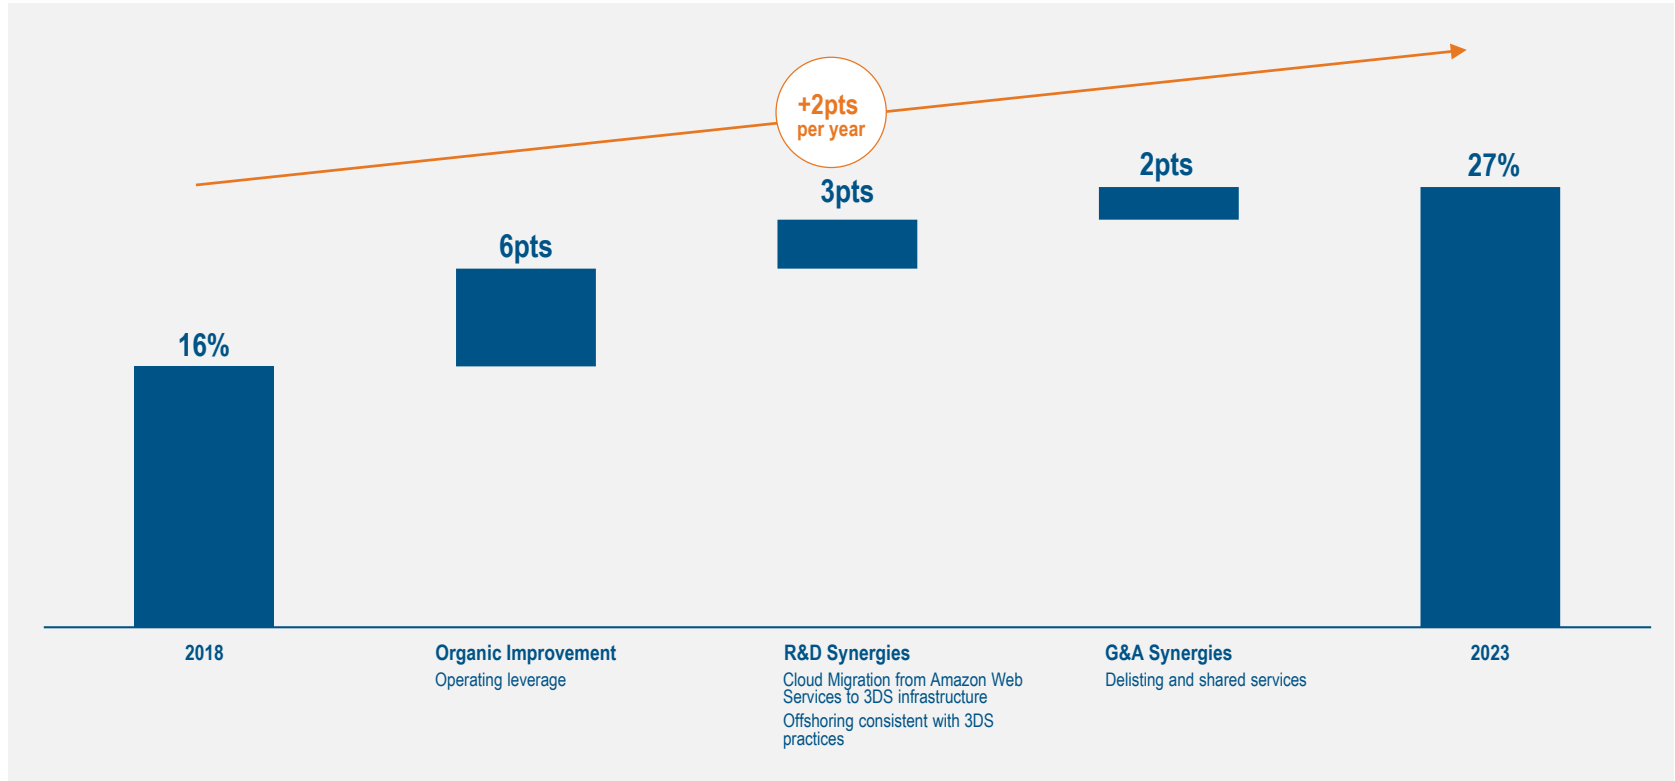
+2pts
per year

16%

6pts

3pts

2pts

27%

2018

Organic Improvement
Operating leverage

R&D Synergies
Cloud Migration from Amazon Web Services to 3DS infrastructure
Offshoring consistent with 3DS practices

G&A Synergies
Delisting and shared services

2023